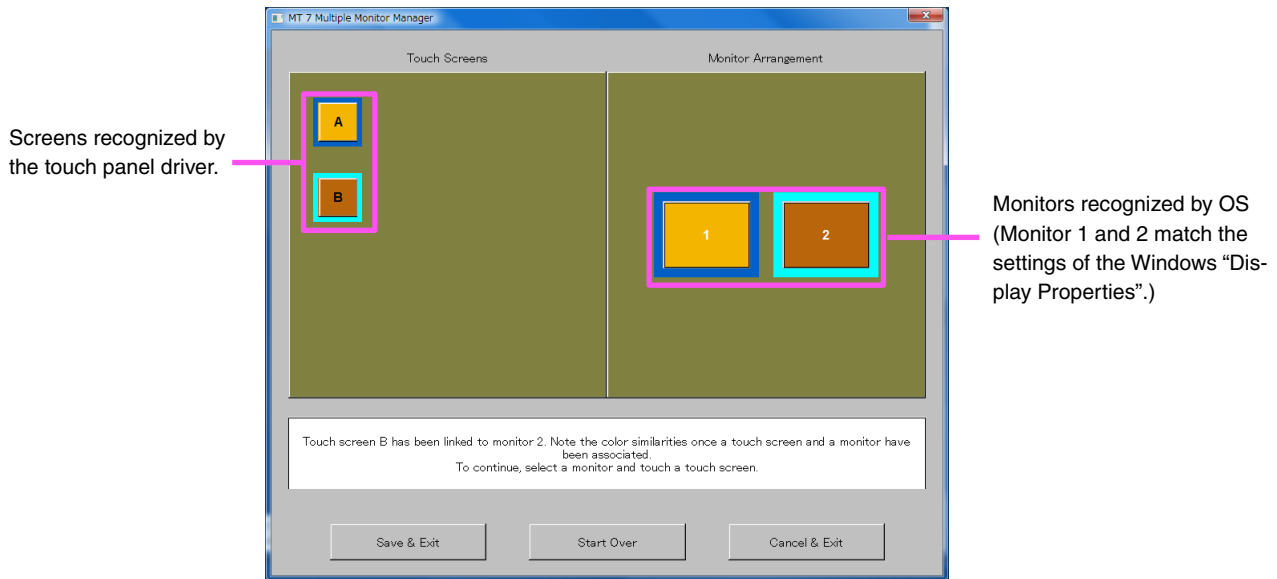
MT 7 Multiple Monitor Manager

Touch Screens

Monitor Arrangement

Screens recognized by the touch panel driver.

A

B

1

2

Monitors recognized by OS (Monitor 1 and 2 match the settings of the Windows "Display Properties".)

Touch screen B has been linked to monitor 2. Note the color similarities once a touch screen and a monitor have been associated.
To continue, select a monitor and touch a touch screen.

Save & Exit

Start Over

Cancel & Exit